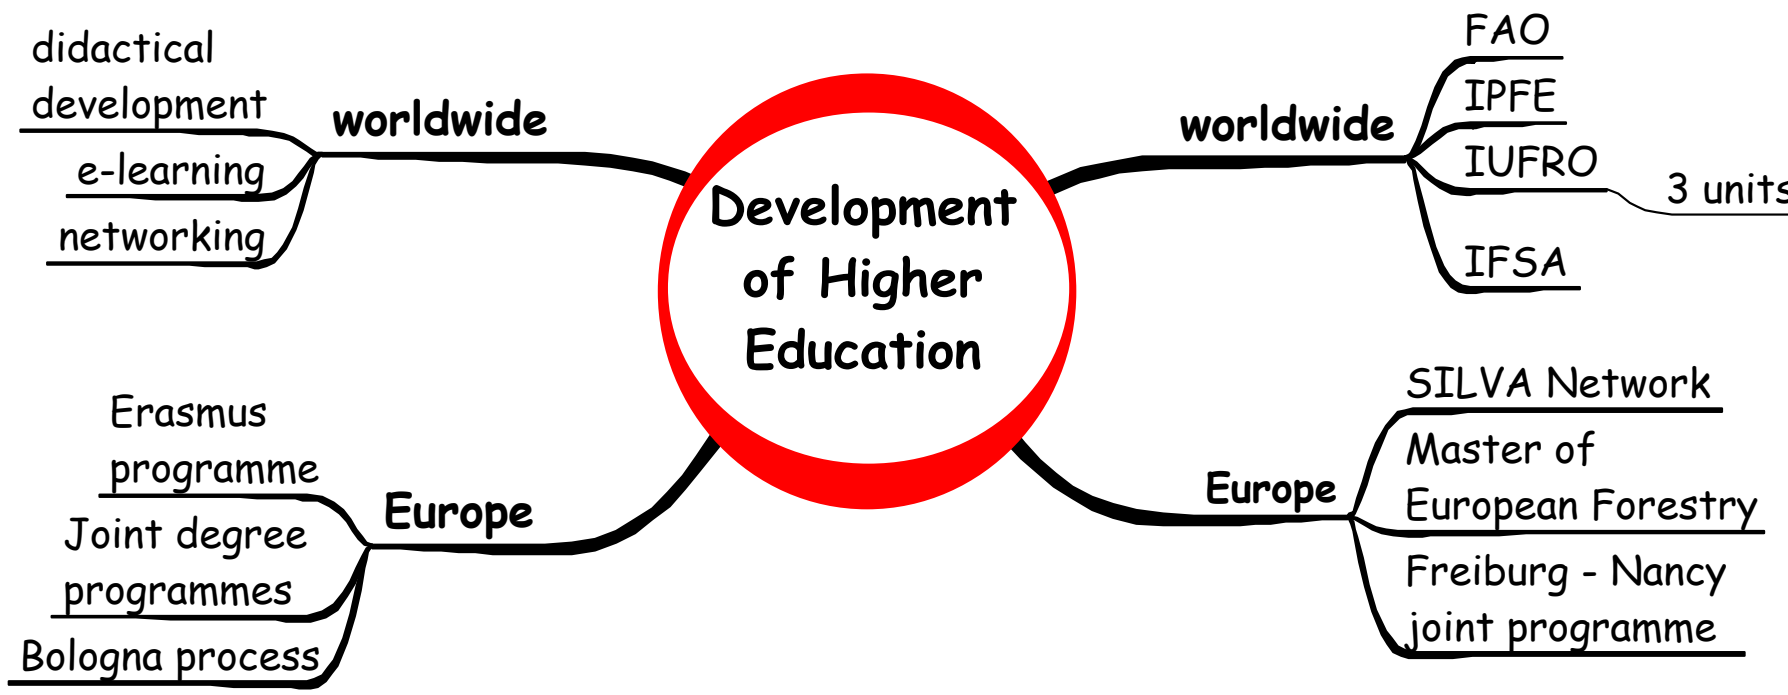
Development of Higher Education

worldwide

didactical development

e-learning

networking

worldwide

FAO

IPFE

IUFRO

3 units

IFSA

Europe

Erasmus programme

Joint degree programmes

Bologna process

Europe

SILVA Network

Master of European Forestry

Freiburg - Nancy joint programme